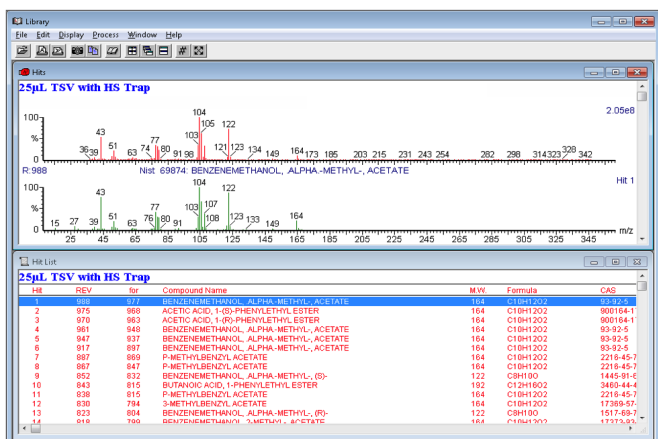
Library
File Edit Display Process Window Help

Hits
25µL TSV with HS Trap
2.05e8
100
%
0
36 39 43 51 63 74 77 80 91 98 103 104 105 121 122 123 134 149 164 173 185 203 215 231 243 254 282 298 314 323 328 342
R:988 Nist 69874: BENZENEMETHANOL, ALPHA.-METHYL-, ACETATE
Hit 1
100
%
0
15 27 39 43 51 63 76 77 80 91 103 104 107 108 122 123 133 149 164
25 45 65 85 105 125 145 165 185 205 225 245 265 285 305 325 345 m/z

Hit List
25µL TSV with HS Trap

| Hit | REV | for | Compound Name | M.W. | Formula | CAS |
|---|---|---|---|---|---|---|
| 1 | 988 | 977 | BENZENEMETHANOL, ALPHA.-METHYL-, ACETATE | 164 | C10H12O2 | 93-92-5 |
| 2 | 975 | 968 | ACETIC ACID, 1-(S)-PHENYLETHYL ESTER | 164 | C10H12O2 | 900164-1 |
| 3 | 970 | 963 | ACETIC ACID, 1-(R)-PHENYLETHYL ESTER | 164 | C10H12O2 | 900164-1 |
| 4 | 961 | 948 | BENZENEMETHANOL, ALPHA.-METHYL-, ACETATE | 164 | C10H12O2 | 93-92-5 |
| 5 | 947 | 937 | BENZENEMETHANOL, ALPHA.-METHYL-, ACETATE | 164 | C10H12O2 | 93-92-5 |
| 6 | 917 | 897 | BENZENEMETHANOL, ALPHA.-METHYL-, ACETATE | 164 | C10H12O2 | 93-92-5 |
| 7 | 887 | 869 | P-METHYLBENZYL ACETATE | 164 | C10H12O2 | 2218-45-7 |
| 8 | 867 | 847 | P-METHYLBENZYL ACETATE | 164 | C10H12O2 | 2218-45-7 |
| 9 | 852 | 832 | BENZENEMETHANOL, ALPHA.-METHYL-, (S)- | 122 | C8H10O | 1445-91-6 |
| 10 | 843 | 815 | BUTANOIC ACID, 1-PHENYLETHYL ESTER | 192 | C12H16O2 | 3460-44-4 |
| 11 | 838 | 815 | P-METHYLBENZYL ACETATE | 164 | C10H12O2 | 2218-45-7 |
| 12 | 830 | 794 | 3-METHYLBENZYL ACETATE | 164 | C10H12O2 | 17369-57- |
| 13 | 823 | 804 | BENZENEMETHANOL, ALPHA.-METHYL-, (R)- | 122 | C8H10O | 1517-69-7 |
| 14 | 818 | 799 | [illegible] | 164 | C10H12O2 | 17373-93- |